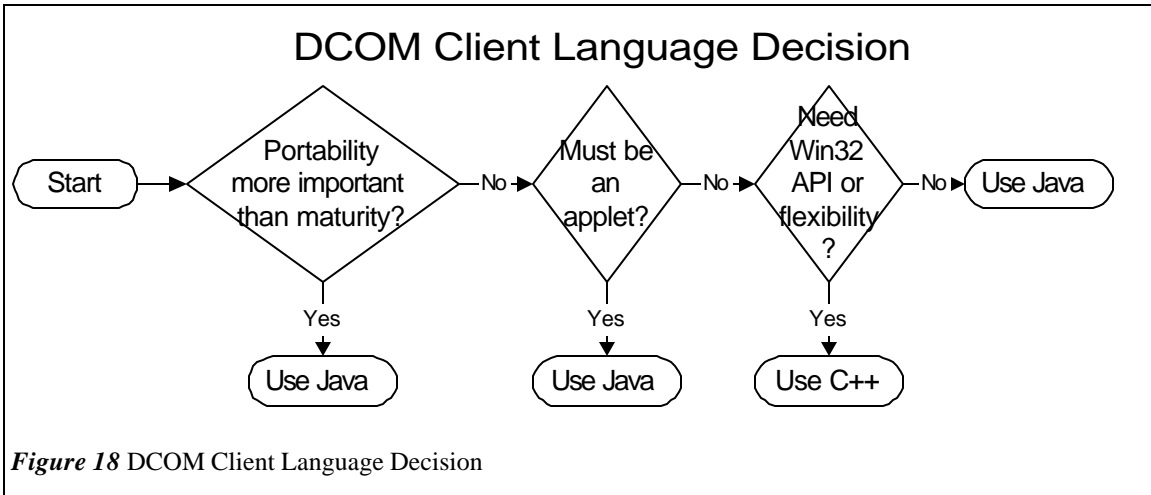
DCOM Client Language Decision

Start

Portability more important than maturity?

No

Yes

Use Java

Must be an applet?

No

Yes

Use Java

Need Win32 API or flexibility ?

No

Use Java

Yes

Use C++

*Figure 18* DCOM Client Language Decision